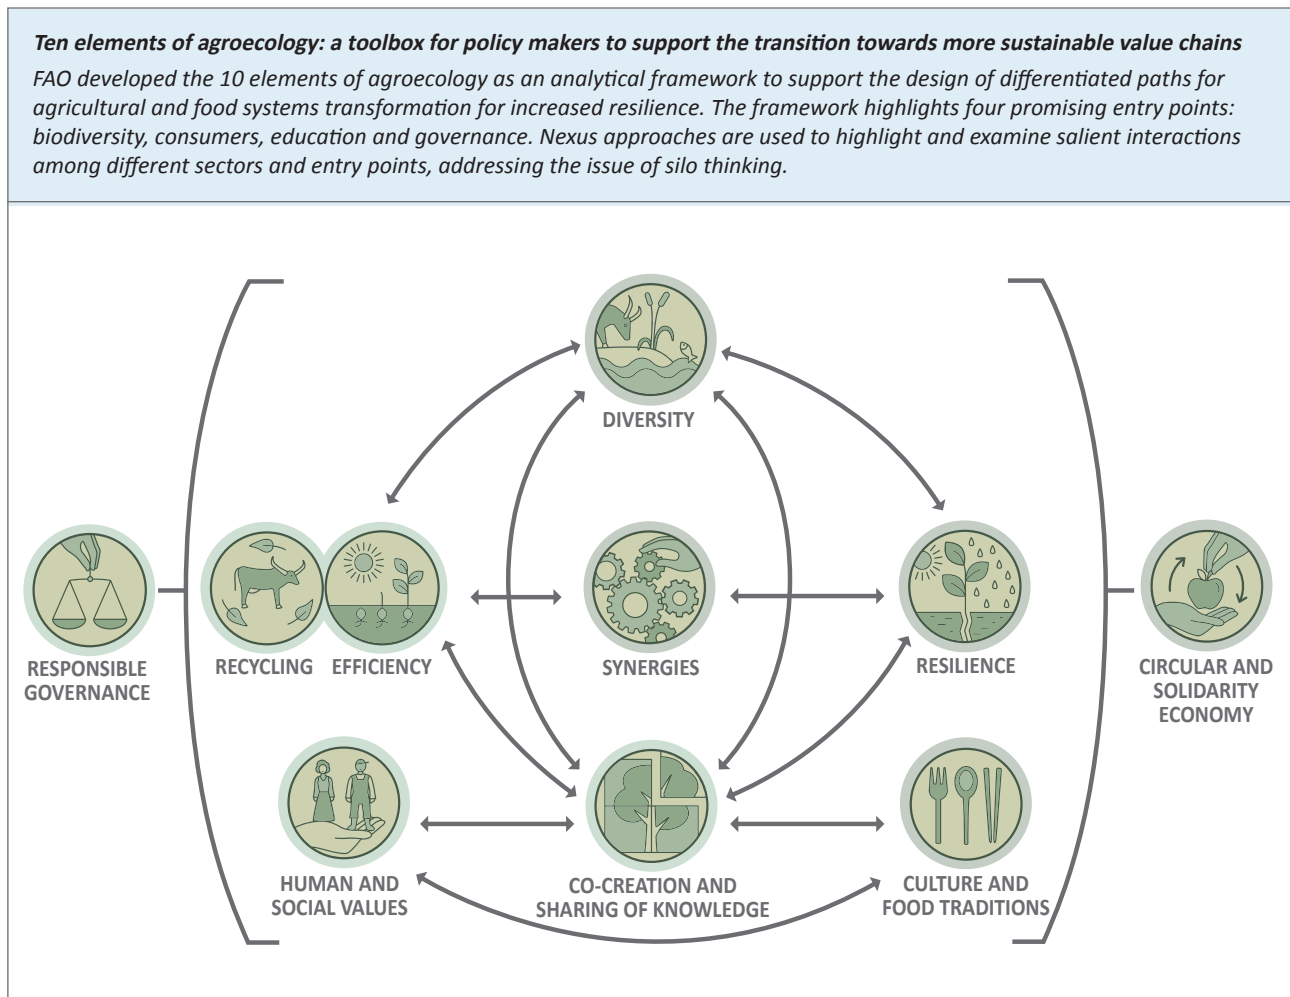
Ten elements of agroecology: a toolbox for policy makers to support the transition towards more sustainable value chains

FAO developed the 10 elements of agroecology as an analytical framework to support the design of differentiated paths for agricultural and food systems transformation for increased resilience. The framework highlights four promising entry points: biodiversity, consumers, education and governance. Nexus approaches are used to highlight and examine salient interactions among different sectors and entry points, addressing the issue of silo thinking.

DIVERSITY

RESPONSIBLE GOVERNANCE

RECYCLING

EFFICIENCY

SYNERGIES

RESILIENCE

CIRCULAR AND SOLIDARITY ECONOMY

HUMAN AND SOCIAL VALUES

CO-CREATION AND SHARING OF KNOWLEDGE

CULTURE AND FOOD TRADITIONS